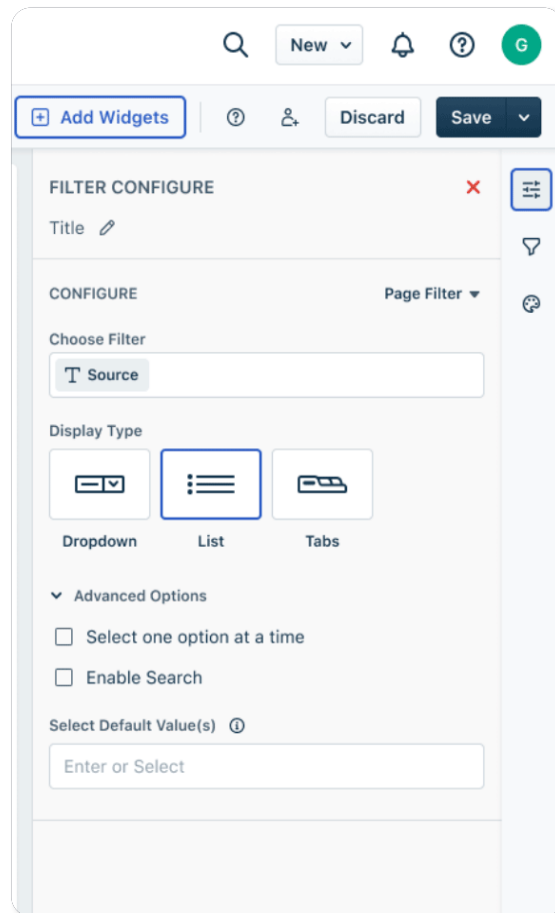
New G

Add Widgets Discard Save

FILTER CONFIGURE

Title

CONFIGURE Page Filter

Choose Filter

Source

Display Type

Dropdown List Tabs

Advanced Options

Select one option at a time

Enable Search

Select Default Value(s)

Enter or Select